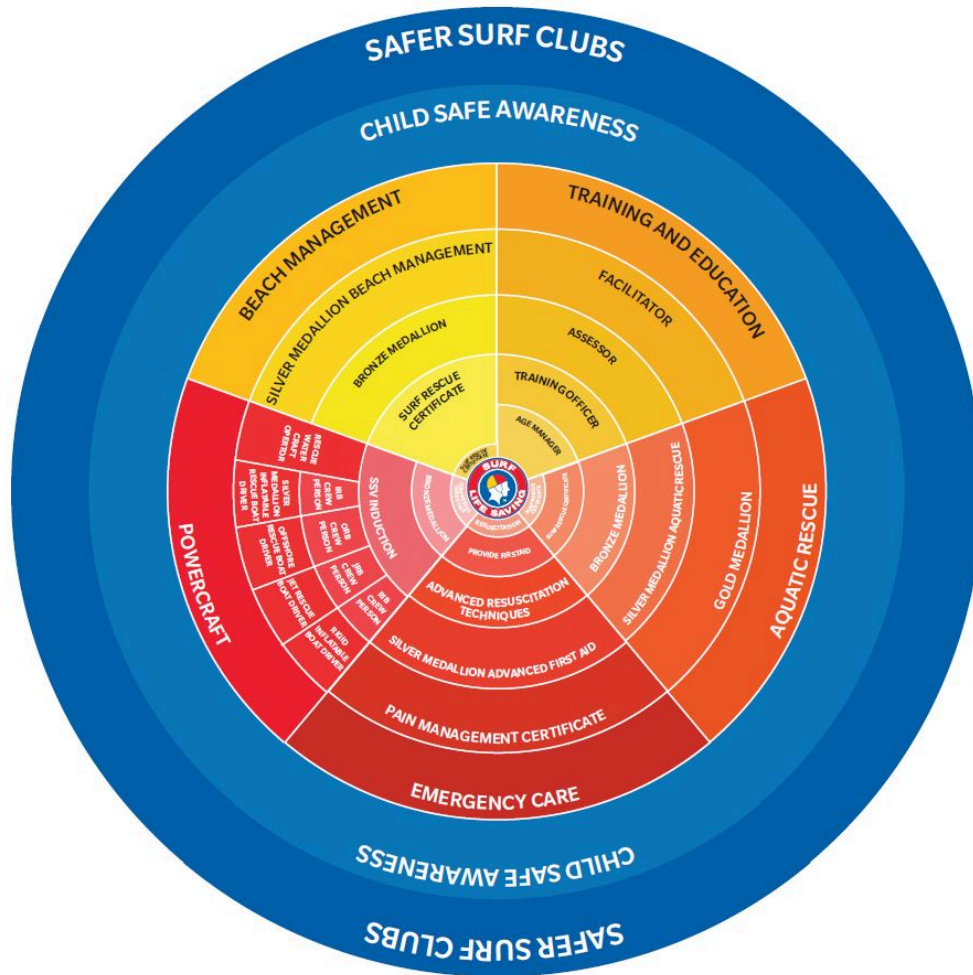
SAFER SURF CLUBS

CHILD SAFE AWARENESS

BEACH MANAGEMENT

SILVER MEDALLION BEACH MANAGEMENT

BRONZE MEDALLION

SURF RESCUE CERTIFICATE

TRAINING AND EDUCATION

FACILITATOR

ASSESSOR

TRAINING OFFICER

AGE MANAGER

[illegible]

SURF LIFE SAVING

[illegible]

BRONZE MEDALLION

SILVER MEDALLION AQUATIC RESCUE

GOLD MEDALLION

AQUATIC RESCUE

RESUSCITATION

PROVIDE FIRST AID

ADVANCED RESUSCITATION TECHNIQUES

SILVER MEDALLION ADVANCED FIRST AID

PAIN MANAGEMENT CERTIFICATE

EMERGENCY CARE

POWERCRAFT

SSV INDUCTION

BRONZE MEDALLION

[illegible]

RESCUE WATER CRAFT OPERATOR

SILVER MEDALLION INFLATABLE RESCUE BOAT DRIVER

IRB CREW PERSON

OFFSHORE RESCUE BOAT DRIVER

ORB CREW PERSON

JET RESCUE BOAT DRIVER

JRB CREW PERSON

RIGID INFLATABLE BOAT DRIVER

RIB CREW PERSON

CHILD SAFE AWARENESS

SAFER SURF CLUBS